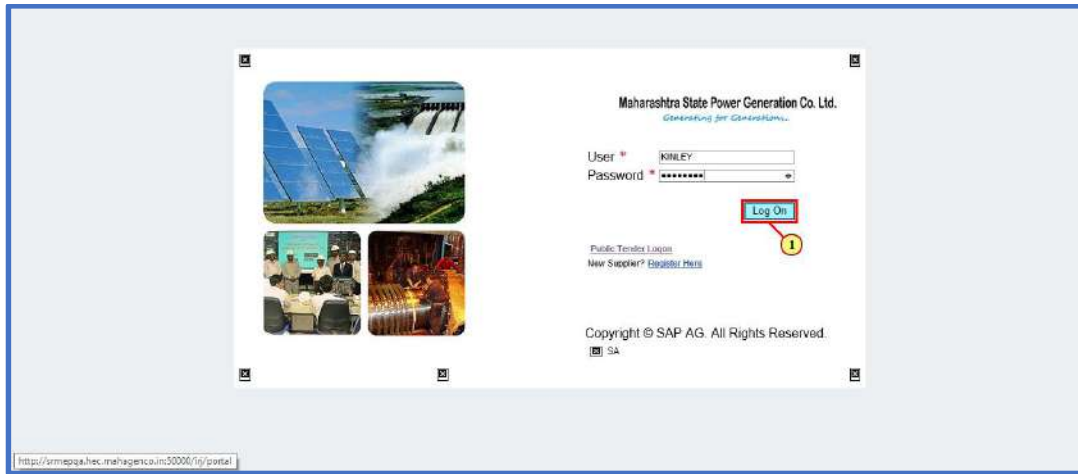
Maharashtra State Power Generation Co. Ltd.
Generating for Generations...

User *
KINLEY
Password *
•••••••••

Log On

1

Public Tender Logon
New Supplier? Register Here

Copyright © SAP AG. All Rights Reserved.
SA

http://srmepqa.hec.mahagenco.in:50000/irj/portal